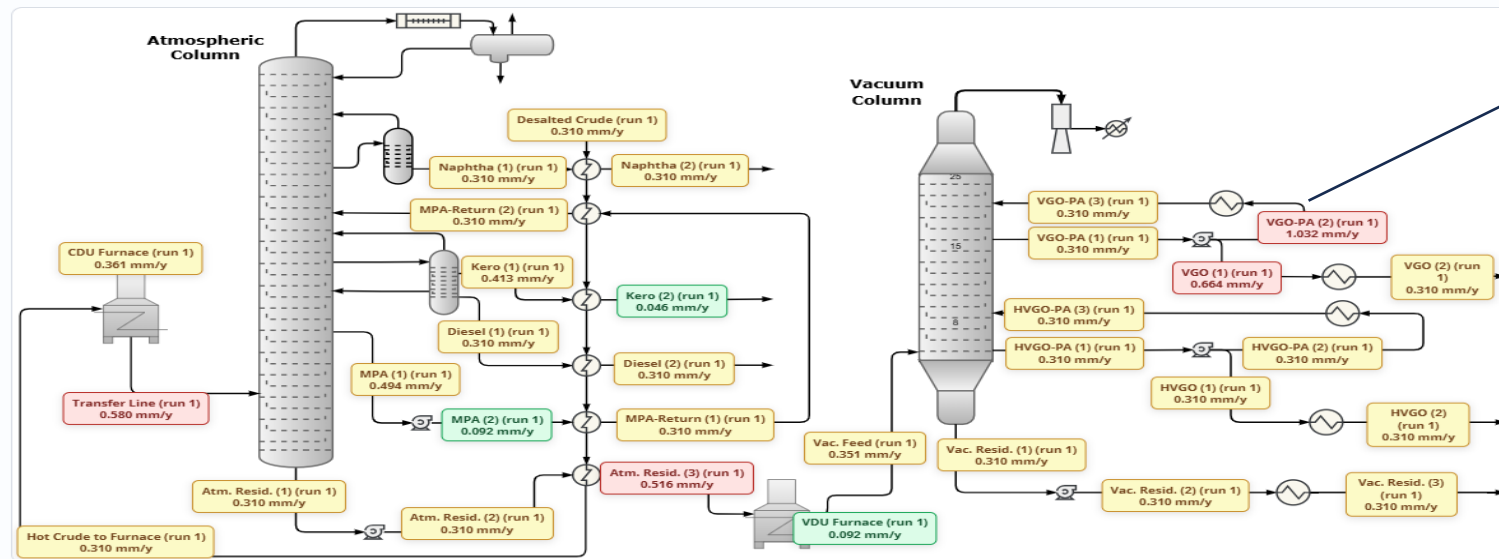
Atmospheric Column

Desalted Crude (run 1)
0.310 mm/y

Naphtha (1) (run 1)
0.310 mm/y

Naphtha (2) (run 1)
0.310 mm/y

MPA-Return (2) (run 1)
0.310 mm/y

CDU Furnace (run 1)
0.361 mm/y

Kero (1) (run 1)
0.413 mm/y

Kero (2) (run 1)
0.046 mm/y

Diesel (1) (run 1)
0.310 mm/y

Diesel (2) (run 1)
0.310 mm/y

MPA (1) (run 1)
0.494 mm/y

Transfer Line (run 1)
0.580 mm/y

MPA (2) (run 1)
0.092 mm/y

MPA-Return (1) (run 1)
0.310 mm/y

Atm. Resid. (3) (run 1)
0.516 mm/y

Atm. Resid. (1) (run 1)
0.310 mm/y

Atm. Resid. (2) (run 1)
0.310 mm/y

Hot Crude to Furnace (run 1)
0.310 mm/y

Vacuum Column

25

15

8

VGO-PA (3) (run 1)
0.310 mm/y

VGO-PA (2) (run 1)
1.032 mm/y

VGO-PA (1) (run 1)
0.310 mm/y

VGO (1) (run 1)
0.664 mm/y

VGO (2) (run 1)
0.310 mm/y

HVGO-PA (3) (run 1)
0.310 mm/y

HVGO-PA (1) (run 1)
0.310 mm/y

HVGO-PA (2) (run 1)
0.310 mm/y

HVGO (1) (run 1)
0.310 mm/y

HVGO (2) (run 1)
0.310 mm/y

Vac. Feed (run 1)
0.351 mm/y

Vac. Resid. (1) (run 1)
0.310 mm/y

Vac. Resid. (2) (run 1)
0.310 mm/y

Vac. Resid. (3) (run 1)
0.310 mm/y

VDU Furnace (run 1)
0.092 mm/y